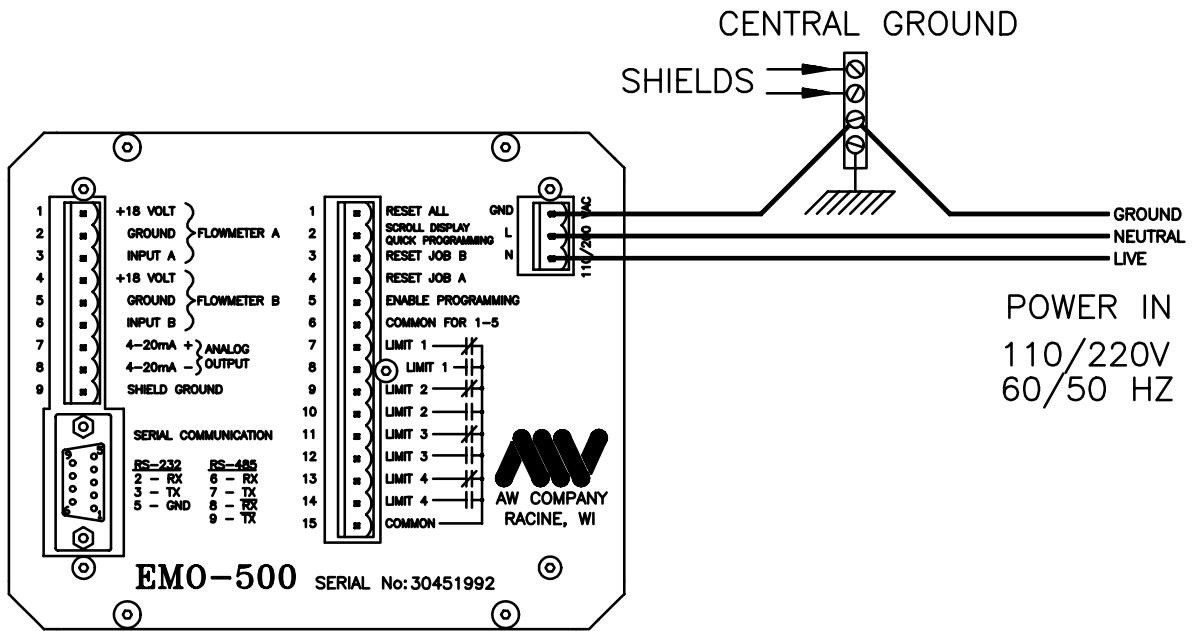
CENTRAL GROUND

SHIELDS

1 +18 VOLT
2 GROUND FLOWMETER A
3 INPUT A
4 +18 VOLT
5 GROUND FLOWMETER B
6 INPUT B
7 4–20mA + ANALOG
8 4–20mA – OUTPUT
9 SHIELD GROUND

SERIAL COMMUNICATION

RS-232
2 – RX
3 – TX
5 – GND

RS-485
6 – RX
7 – TX
8 – $\overline{RX}$
9 – $\overline{TX}$

5 9 6 1

1 RESET ALL
2 SCROLL DISPLAY QUICK PROGRAMMING
3 RESET JOB B
4 RESET JOB A
5 ENABLE PROGRAMMING
6 COMMON FOR 1-5
7 LIMIT 1
8 LIMIT 1
9 LIMIT 2
10 LIMIT 2
11 LIMIT 3
12 LIMIT 3
13 LIMIT 4
14 LIMIT 4
15 COMMON

AW COMPANY
RACINE, WI

GND
L
N
110/220 VAC

GROUND
NEUTRAL
LIVE

POWER IN
110/220V
60/50 HZ

EMO-500 SERIAL No: 30451992